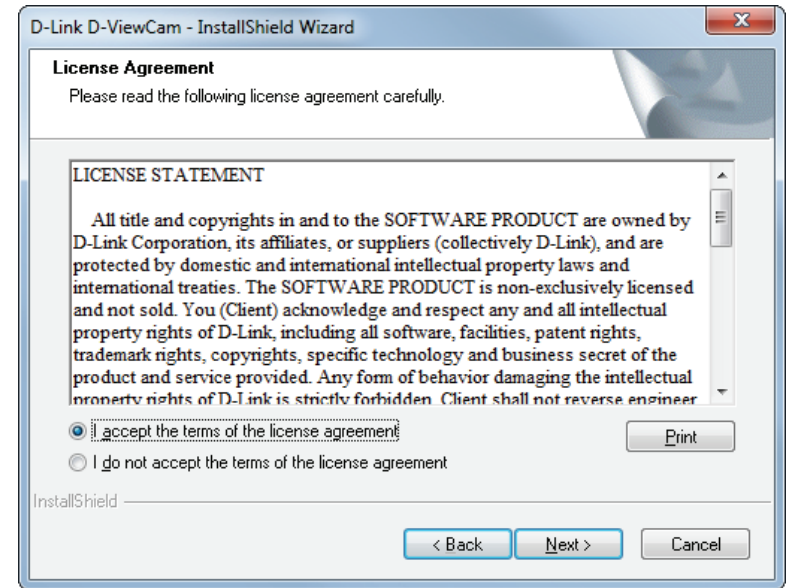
D-Link D-ViewCam - InstallShield Wizard

License Agreement

Please read the following license agreement carefully.

LICENSE STATEMENT

All title and copyrights in and to the SOFTWARE PRODUCT are owned by D-Link Corporation, its affiliates, or suppliers (collectively D-Link), and are protected by domestic and international intellectual property laws and international treaties. The SOFTWARE PRODUCT is non-exclusively licensed and not sold. You (Client) acknowledge and respect any and all intellectual property rights of D-Link, including all software, facilities, patent rights, trademark rights, copyrights, specific technology and business secret of the product and service provided. Any form of behavior damaging the intellectual property rights of D-Link is strictly forbidden. Client shall not reverse engineer

I accept the terms of the license agreement

I do not accept the terms of the license agreement

Print

InstallShield

< Back

Next >

Cancel